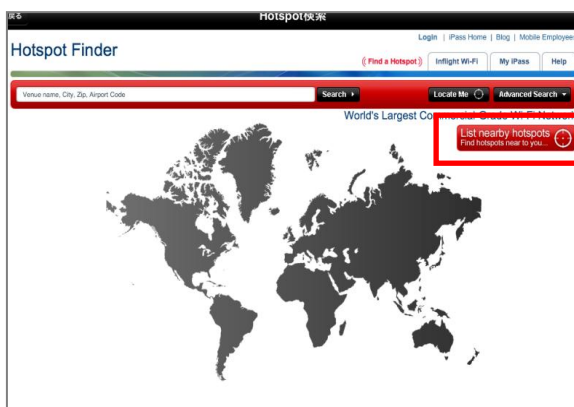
戻る

Hotspot検索

Login | iPass Home | Blog | Mobile Employee

Hotspot Finder

(( Find a Hotspot )) | Inflight Wi-Fi | My iPass | Help

Venue name, City, Zip, Airport Code

Search ▸

Locate Me

Advanced Search ▾

World's Largest Co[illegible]

List nearby hotspots
Find hotspots near to you...